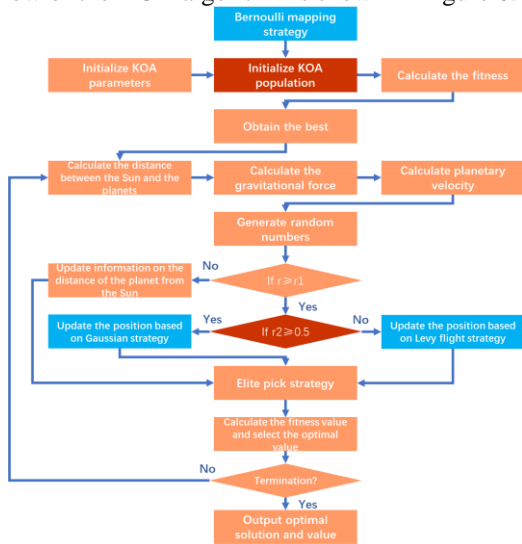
Bernoulli mapping strategy

Initialize KOA parameters

Initialize KOA population

Calculate the fitness

Obtain the best

Calculate the distance between the Sun and the planets

Calculate the gravitational force

Calculate planetary velocity

Generate random numbers

No

Update information on the distance of the planet from the Sun

If r ≥ r1

Yes

Yes

Update the position based on Gaussian strategy

If r2 ≥ 0.5

No

Update the position based on Levy flight strategy

Elite pick strategy

Calculate the fitness value and select the optimal value

No

Termination?

Yes

Output optimal solution and value